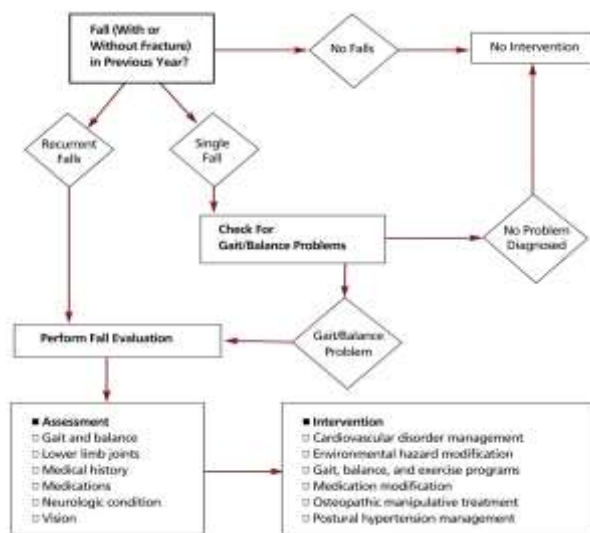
Fall (With or Without Fracture) in Previous Year?

No Falls

No Intervention

Recurrent Falls

Single Fall

Check For Gait/Balance Problems

No Problem Diagnosed

Perform Fall Evaluation

Gait/Balance Problem

■ Assessment
□ Gait and balance
□ Lower limb joints
□ Medical history
□ Medications
□ Neurologic condition
□ Vision

■ Intervention
□ Cardiovascular disorder management
□ Environmental hazard modification
□ Gait, balance, and exercise programs
□ Medication modification
□ Osteopathic manipulative treatment
□ Postural hypertension management